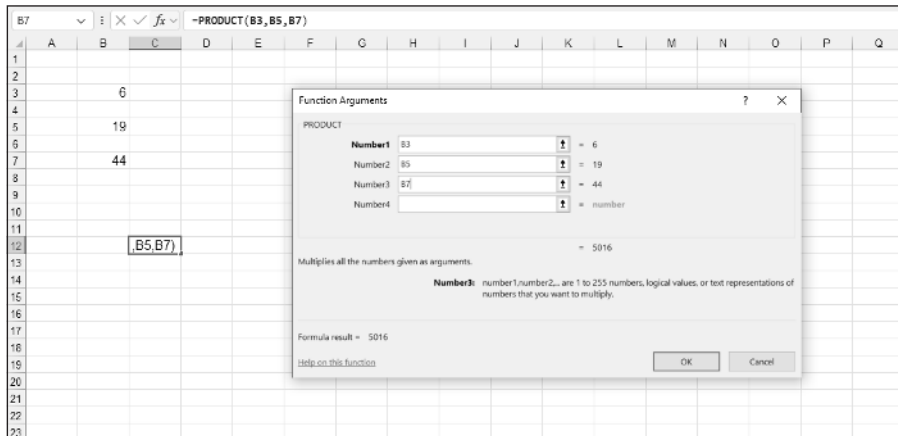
B7 $f_x$ =PRODUCT(B3,B5,B7)

| | A | B | C | D | E | F | G | H | I | J | K | L | M | N | O | P | Q |
|---|---|---|---|---|---|---|---|---|---|---|---|---|---|---|---|---|---|
| 1 | | | | | | | | | | | | | | | | | |
| 2 | | | | | | | | | | | | | | | | | |
| 3 | | 6 | | | | | | | | | | | | | | | |
| 4 | | | | | | | | | | | | | | | | | |
| 5 | | 19 | | | | | | | | | | | | | | | |
| 6 | | | | | | | | | | | | | | | | | |
| 7 | | 44 | | | | | | | | | | | | | | | |
| 8 | | | | | | | | | | | | | | | | | |
| 9 | | | | | | | | | | | | | | | | | |
| 10 | | | | | | | | | | | | | | | | | |
| 11 | | | | | | | | | | | | | | | | | |
| 12 | | | ,B5,B7) | | | | | | | | | | | | | | |
| 13 | | | | | | | | | | | | | | | | | |
| 14 | | | | | | | | | | | | | | | | | |
| 15 | | | | | | | | | | | | | | | | | |
| 16 | | | | | | | | | | | | | | | | | |
| 17 | | | | | | | | | | | | | | | | | |
| 18 | | | | | | | | | | | | | | | | | |
| 19 | | | | | | | | | | | | | | | | | |
| 20 | | | | | | | | | | | | | | | | | |
| 21 | | | | | | | | | | | | | | | | | |
| 22 | | | | | | | | | | | | | | | | | |
| 23 | | | | | | | | | | | | | | | | | |

Function Arguments ? ×

PRODUCT

Number1 B3 = 6
Number2 B5 = 19
Number3 B7 = 44
Number4 = number

= 5016

Multiplies all the numbers given as arguments.

Number3: number1,number2,... are 1 to 255 numbers, logical values, or text representations of numbers that you want to multiply.

Formula result = 5016

Help on this function

OK Cancel